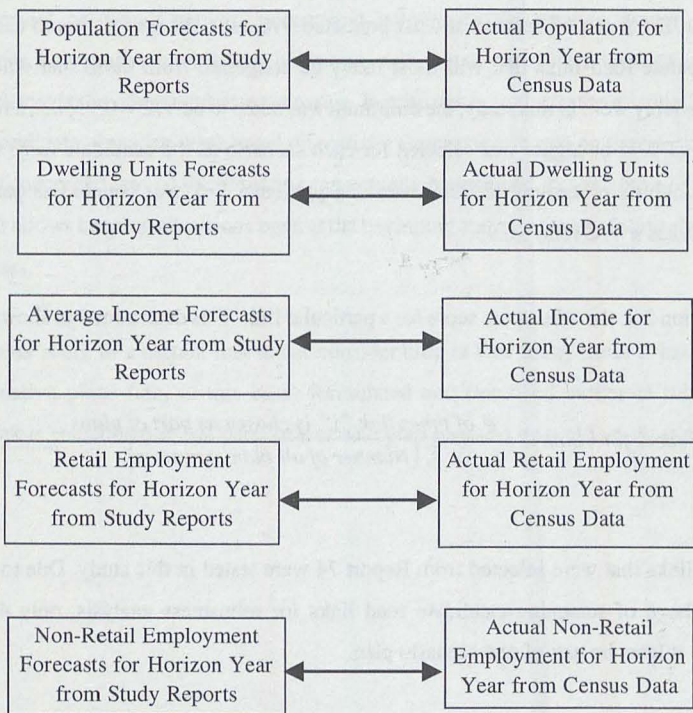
Population Forecasts for Horizon Year from Study Reports

Actual Population for Horizon Year from Census Data

Dwelling Units Forecasts for Horizon Year from Study Reports

Actual Dwelling Units for Horizon Year from Census Data

Average Income Forecasts for Horizon Year from Study Reports

Actual Income for Horizon Year from Census Data

Retail Employment Forecasts for Horizon Year from Study Reports

Actual Retail Employment for Horizon Year from Census Data

Non-Retail Employment Forecasts for Horizon Year from Study Reports

Actual Non-Retail Employment for Horizon Year from Census Data